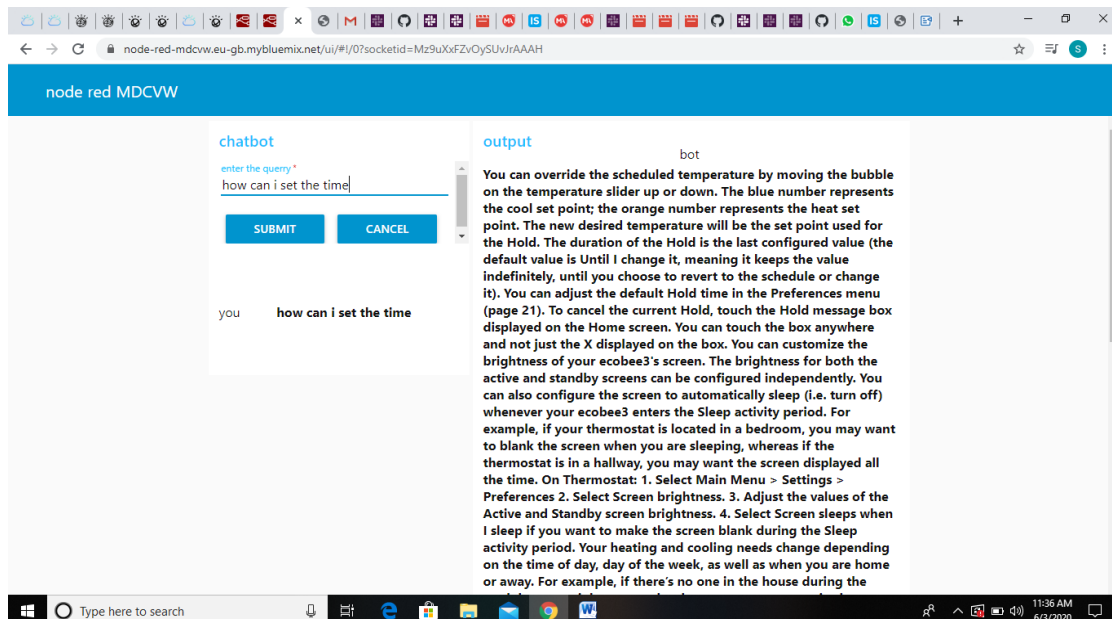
node-red-mdcvw.eu-gb.mybluemix.net/ui/#!/0?socketid=Mz9uXxFZvOySUvJrAAAH

node red MDCVW

chatbot

enter the querry *
how can i set the time

SUBMIT
CANCEL

you how can i set the time

output

bot

You can override the scheduled temperature by moving the bubble on the temperature slider up or down. The blue number represents the cool set point; the orange number represents the heat set point. The new desired temperature will be the set point used for the Hold. The duration of the Hold is the last configured value (the default value is Until I change it, meaning it keeps the value indefinitely, until you choose to revert to the schedule or change it). You can adjust the default Hold time in the Preferences menu (page 21). To cancel the current Hold, touch the Hold message box displayed on the Home screen. You can touch the box anywhere and not just the X displayed on the box. You can customize the brightness of your ecobee3's screen. The brightness for both the active and standby screens can be configured independently. You can also configure the screen to automatically sleep (i.e. turn off) whenever your ecobee3 enters the Sleep activity period. For example, if your thermostat is located in a bedroom, you may want to blank the screen when you are sleeping, whereas if the thermostat is in a hallway, you may want the screen displayed all the time. On Thermostat: 1. Select Main Menu > Settings > Preferences 2. Select Screen brightness. 3. Adjust the values of the Active and Standby screen brightness. 4. Select Screen sleeps when I sleep if you want to make the screen blank during the Sleep activity period. Your heating and cooling needs change depending on the time of day, day of the week, as well as when you are home or away. For example, if there's no one in the house during the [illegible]

Type here to search

11:36 AM
6/3/2020